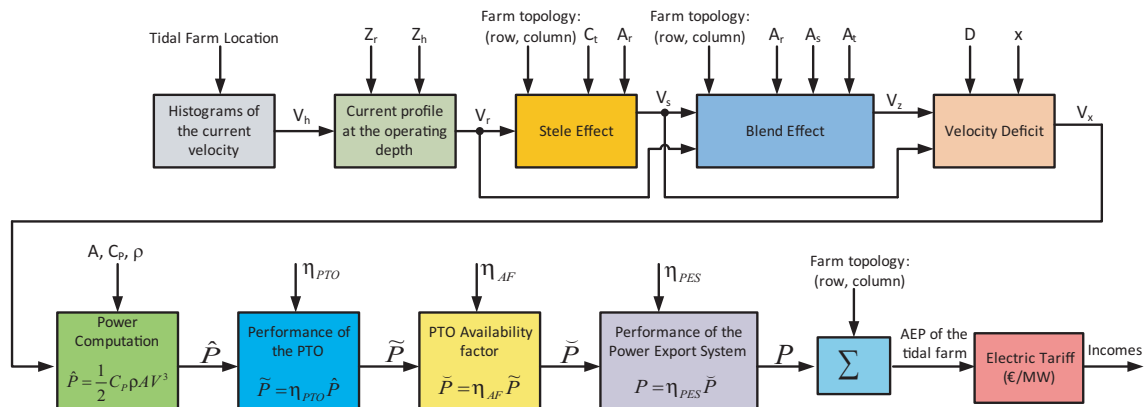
Tidal Farm Location

$Z_r$

$Z_h$

Farm topology: (row, column)

$C_t$

$A_r$

Farm topology: (row, column)

$A_r$

$A_s$

$A_t$

D

x

Histograms of the current velocity

$V_h$

Current profile at the operating depth

$V_r$

Stele Effect

$V_s$

Blend Effect

$V_z$

Velocity Deficit

$V_x$

A, $C_P$, ρ

$\eta_{PTO}$

$\eta_{AF}$

$\eta_{PES}$

Farm topology: (row, column)

Power Computation

$\hat{P} = \frac{1}{2} C_P \rho A V^3$

$\hat{P}$

Performance of the PTO

$\widetilde{P} = \eta_{PTO} \hat{P}$

$\widetilde{P}$

PTO Availability factor

$\breve{P} = \eta_{AF} \widetilde{P}$

$\breve{P}$

Performance of the Power Export System

$P = \eta_{PES} \breve{P}$

$P$

$\sum$

AEP of the tidal farm

Electric Tariff (€/MW)

Incomes